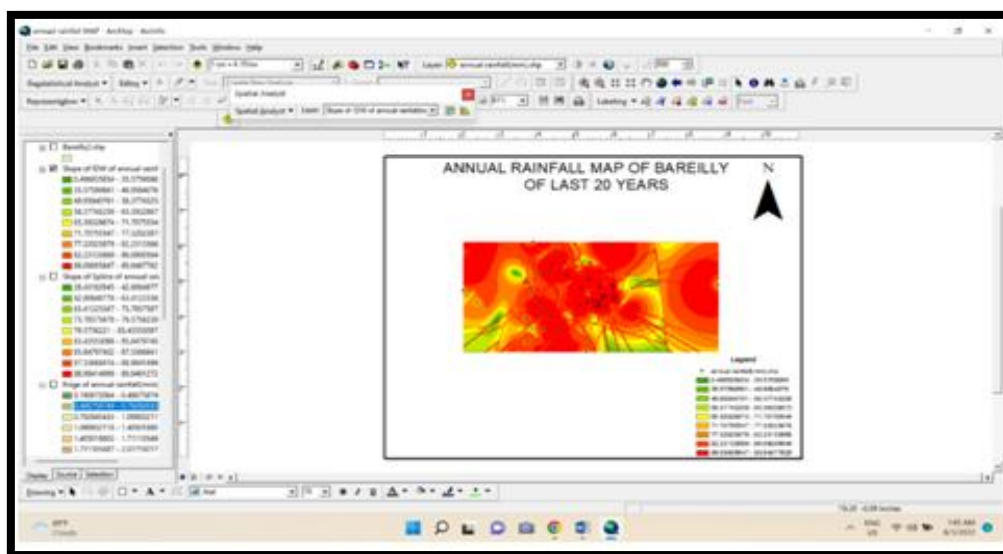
annual rainfall MAP - ArcMap - ArcInfo

File Edit View Bookmarks Insert Selection Tools Windows Help

Spatial Analyst

Spatial Analyst ▾ Layer: Slope of IDW of annual rainfall

Labeling ▾

ANNUAL RAINFALL MAP OF BAREILLY OF LAST 20 YEARS

N

Legend

Bareilly2.shp

Slope of IDW of annual rainf

Slope of Spline of annual rai

Slope of annual rainfall(mm)

Display Source Selection

Drawing ▾

Arial

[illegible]

Windows

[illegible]